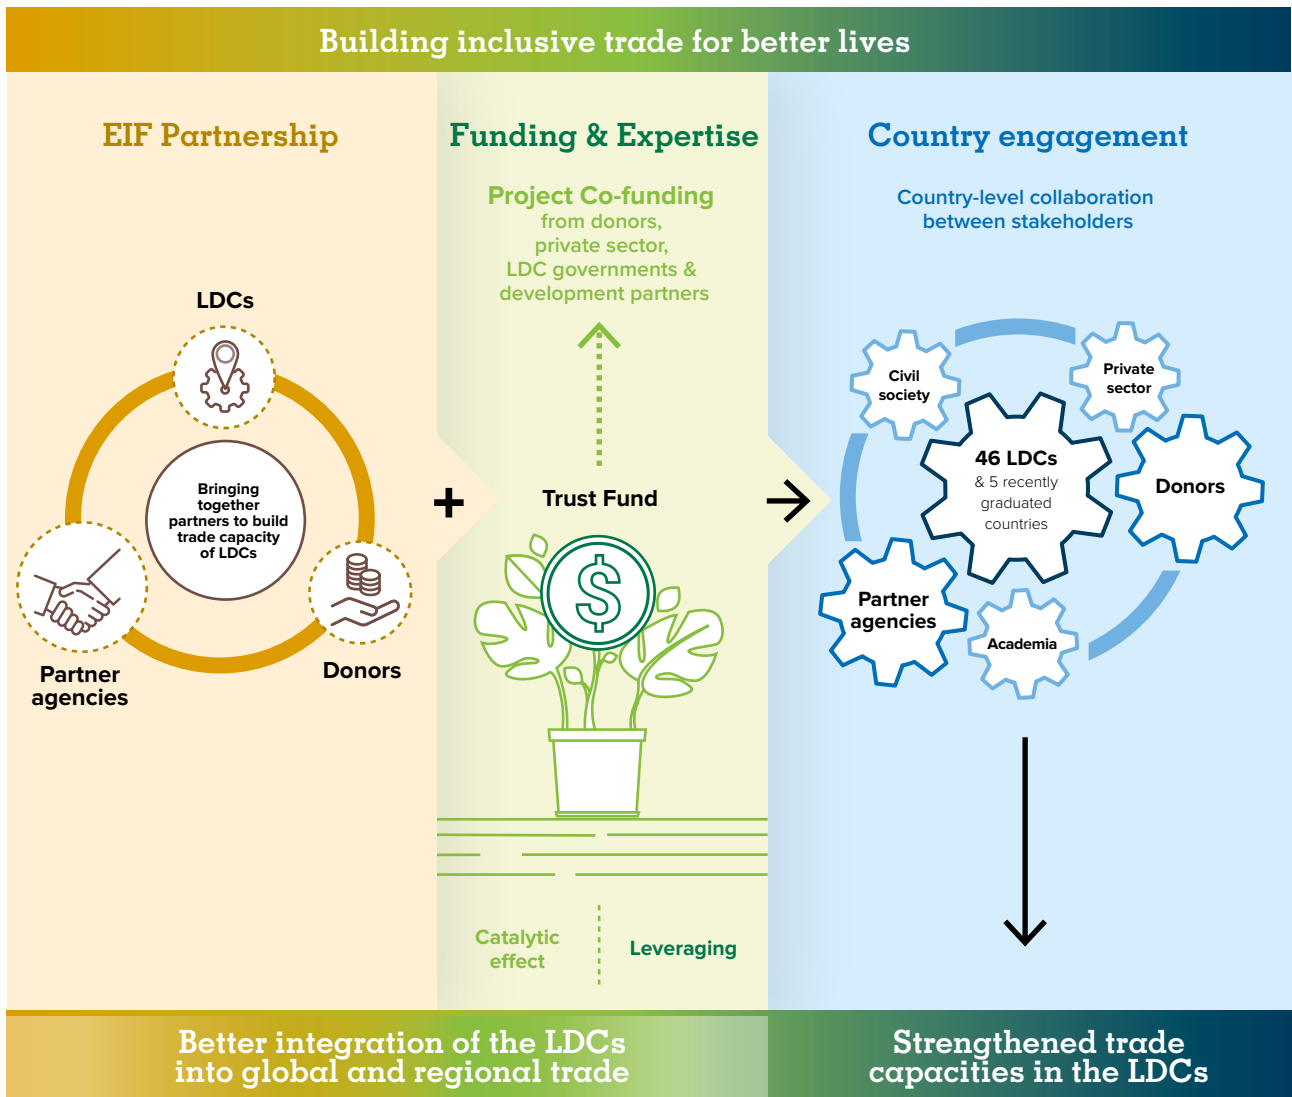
Building inclusive trade for better lives

EIF Partnership

LDCs

Bringing together partners to build trade capacity of LDCs

Partner agencies

Donors

+

Funding & Expertise

Project Co-funding from donors, private sector, LDC governments & development partners

Trust Fund

$

Catalytic effect

Leveraging

Country engagement

Country-level collaboration between stakeholders

Civil society

Private sector

46 LDCs & 5 recently graduated countries

Donors

Partner agencies

Academia

Better integration of the LDCs into global and regional trade

Strengthened trade capacities in the LDCs